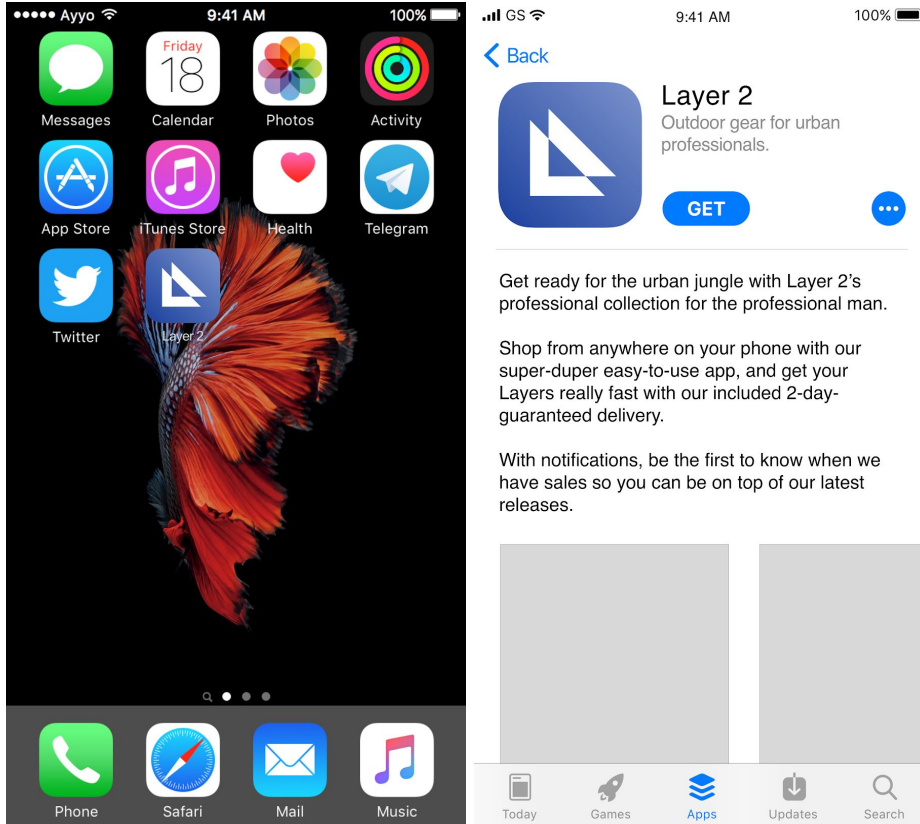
Ayyo 9:41 AM 100%

Friday
18

Messages
Calendar
Photos
Activity
App Store
iTunes Store
Health
Telegram
Twitter
Layer 2

Phone
Safari
Mail
Music

GS 9:41 AM 100%

Back

Layer 2
Outdoor gear for urban professionals.

GET

Get ready for the urban jungle with Layer 2's professional collection for the professional man.

Shop from anywhere on your phone with our super-duper easy-to-use app, and get your Layers really fast with our included 2-day-guaranteed delivery.

With notifications, be the first to know when we have sales so you can be on top of our latest releases.

Today
Games
Apps
Updates
Search